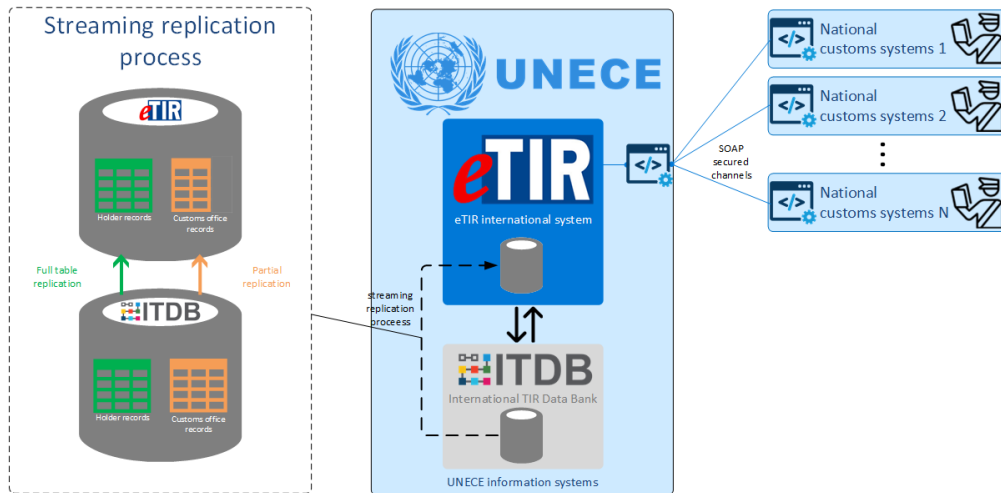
Streaming replication process

eTIR

Holder records

Customs office records

Full table replication

Partial replication

ITDB

Holder records

Customs office records

streaming replication process

UNECE

eTIR

eTIR international system

ITDB

International TIR Data Bank

UNECE information systems

SOAP secured channels

National customs systems 1

National customs systems 2

National customs systems N